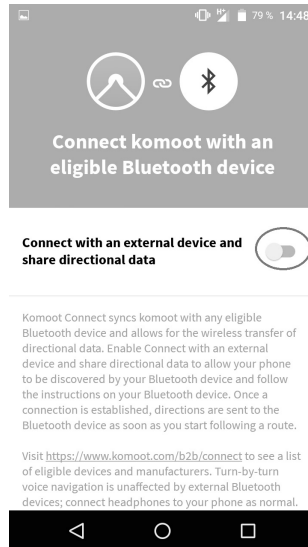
79 % 14:48

Connect komoot with an eligible Bluetooth device

Connect with an external device and share directional data

Komoot Connect syncs komoot with any eligible Bluetooth device and allows for the wireless transfer of directional data. Enable Connect with an external device and share directional data to allow your phone to be discovered by your Bluetooth device and follow the instructions on your Bluetooth device. Once a connection is established, directions are sent to the Bluetooth device as soon as you start following a route.

Visit https://www.komoot.com/b2b/connect to see a list of eligible devices and manufacturers. Turn-by-turn voice navigation is unaffected by external Bluetooth devices; connect headphones to your phone as normal.